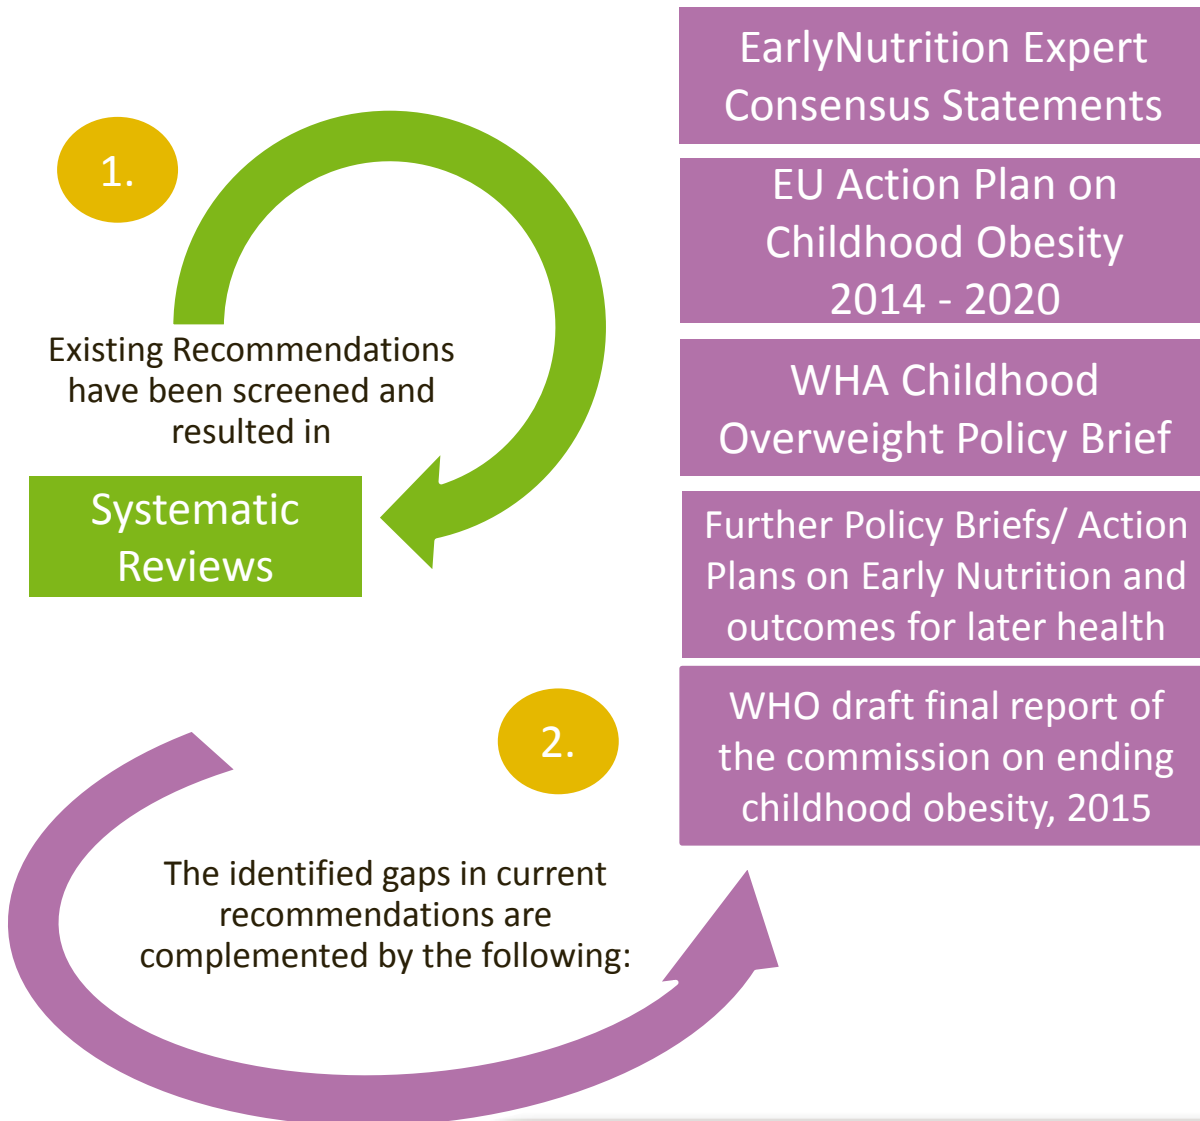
1.

Existing Recommendations have been screened and resulted in

Systematic Reviews

EarlyNutrition Expert Consensus Statements

EU Action Plan on Childhood Obesity 2014 - 2020

WHA Childhood Overweight Policy Brief

Further Policy Briefs/ Action Plans on Early Nutrition and outcomes for later health

WHO draft final report of the commission on ending childhood obesity, 2015

2.

The identified gaps in current recommendations are complemented by the following: